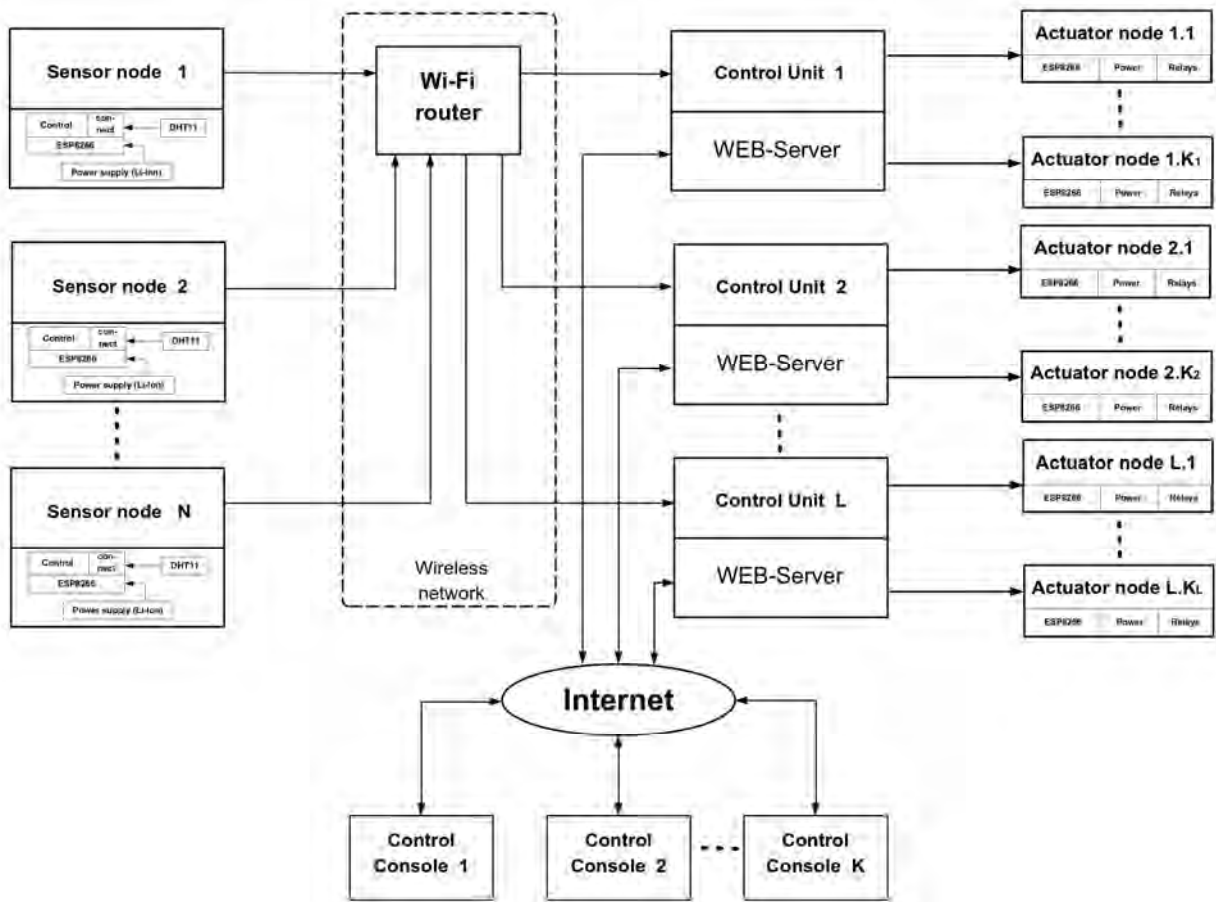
Sensor node 1

Control
con-nect
DHT11
ESP8266
Power supply (Li-Ion)

Sensor node 2

Control
con-nect
DHT11
ESP8266
Power supply (Li-Ion)

Sensor node N

Control
con-nect
DHT11
ESP8266
Power supply (Li-Ion)

Wi-Fi router

Wireless network

Control Unit 1
WEB-Server

Control Unit 2
WEB-Server

Control Unit L
WEB-Server

Actuator node 1.1
ESP8266 | Power | Relays

Actuator node 1.K$_1$
ESP8266 | Power | Relays

Actuator node 2.1
ESP8266 | Power | Relays

Actuator node 2.K$_2$
ESP8266 | Power | Relays

Actuator node L.1
ESP8266 | Power | Relays

Actuator node L.K$_L$
ESP8266 | Power | Relays

Internet

Control Console 1

Control Console 2

Control Console K